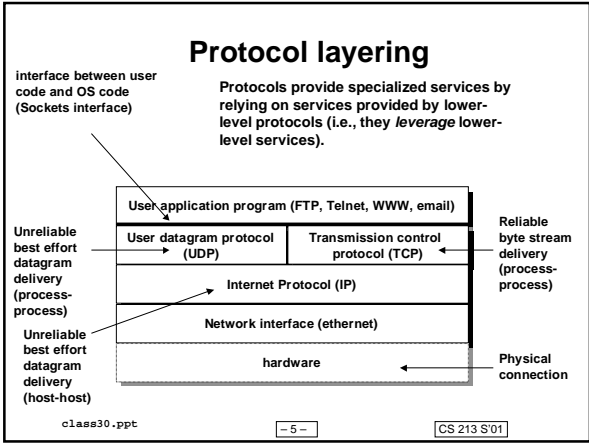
Protocol layering

interface between user code and OS code (Sockets interface)

Protocols provide specialized services by relying on services provided by lower-level protocols (i.e., they *leverage* lower-level services).

User application program (FTP, Telnet, WWW, email)

Unreliable best effort datagram delivery (process-process)

User datagram protocol (UDP)

Transmission control protocol (TCP)

Reliable byte stream delivery (process-process)

Internet Protocol (IP)

Unreliable best effort datagram delivery (host-host)

Network interface (ethernet)

hardware

Physical connection

class30.ppt

– 5 –

CS 213 S'01